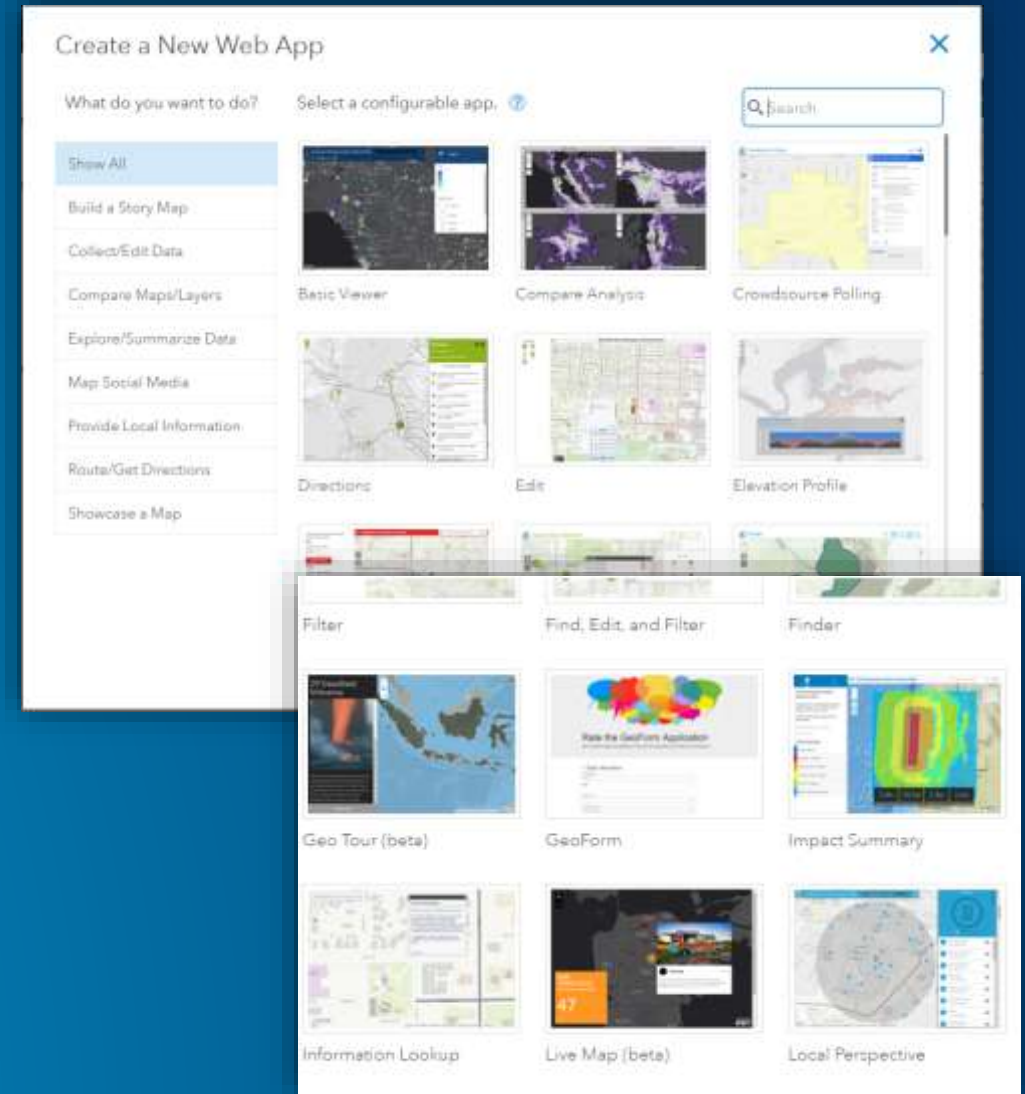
Create a New Web App

What do you want to do?

Select a configurable app.

Search

Show All

Build a Story Map

Collect/Edit Data

Compare Maps/Layers

Explore/Summarize Data

Map Social Media

Provide Local Information

Route/Get Directions

Showcase a Map

Basic Viewer

Compare Analysis

Crowdsource Polling

Directions

Edit

Elevation Profile

Filter

Find, Edit, and Filter

Finder

Geo Tour (beta)

Rate the GeoForm Application

GeoForm

Impact Summary

Information Lookup

47

Live Map (beta)

Local Perspective